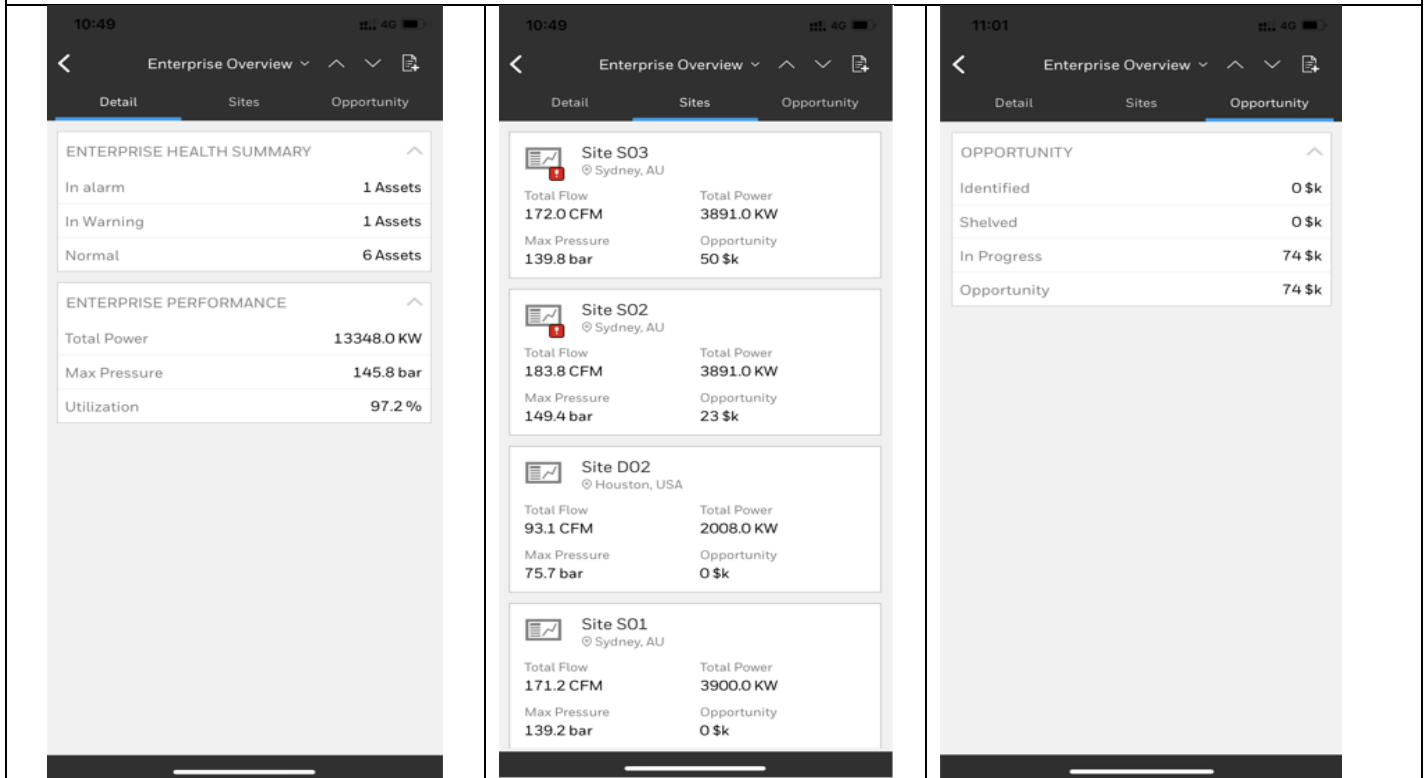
10:49 4G

Enterprise Overview

Detail Sites Opportunity

ENTERPRISE HEALTH SUMMARY

| | |
|---|---|
| In alarm | 1 Assets |
| In Warning | 1 Assets |
| Normal | 6 Assets |

ENTERPRISE PERFORMANCE

| | |
|---|---|
| Total Power | 13348.0 KW |
| Max Pressure | 145.8 bar |
| Utilization | 97.2 % |

10:49 4G

Enterprise Overview

Detail Sites Opportunity

Site SO3
Sydney, AU
Total Flow 172.0 CFM
Total Power 3891.0 KW
Max Pressure 139.8 bar
Opportunity 50 $k

Site SO2
Sydney, AU
Total Flow 183.8 CFM
Total Power 3891.0 KW
Max Pressure 149.4 bar
Opportunity 23 $k

Site DO2
Houston, USA
Total Flow 93.1 CFM
Total Power 2008.0 KW
Max Pressure 75.7 bar
Opportunity 0 $k

Site SO1
Sydney, AU
Total Flow 171.2 CFM
Total Power 3900.0 KW
Max Pressure 139.2 bar
Opportunity 0 $k

11:01 4G

Enterprise Overview

Detail Sites Opportunity

OPPORTUNITY

| | |
|---|---|
| Identified | 0 $k |
| Shelved | 0 $k |
| In Progress | 74 $k |
| Opportunity | 74 $k |